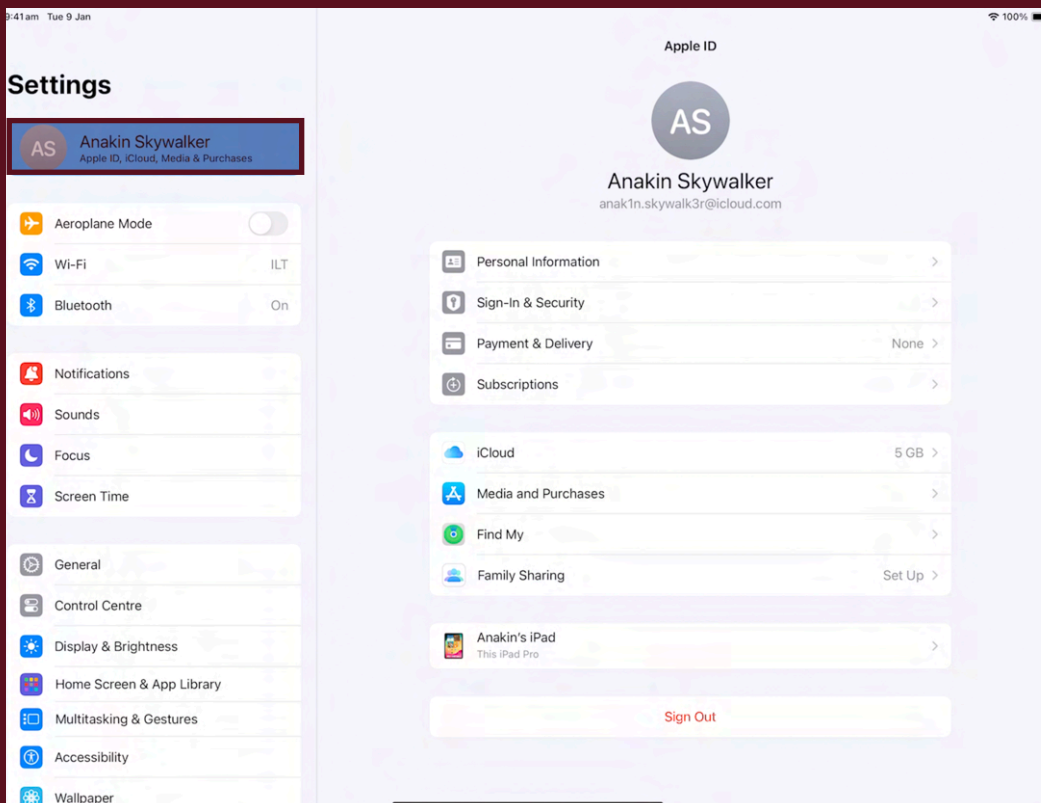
9:41am Tue 9 Jan

100%

Settings

AS Anakin Skywalker
Apple ID, iCloud, Media & Purchases

Aeroplane Mode

Wi-Fi ILT

Bluetooth On

Notifications

Sounds

Focus

Screen Time

General

Control Centre

Display & Brightness

Home Screen & App Library

Multitasking & Gestures

Accessibility

Wallpaper

Apple ID

AS

Anakin Skywalker
anak1n.skywalk3r@icloud.com

Personal Information

Sign-In & Security

Payment & Delivery None

Subscriptions

iCloud 5 GB

Media and Purchases

Find My

Family Sharing Set Up

Anakin's iPad
This iPad Pro

Sign Out